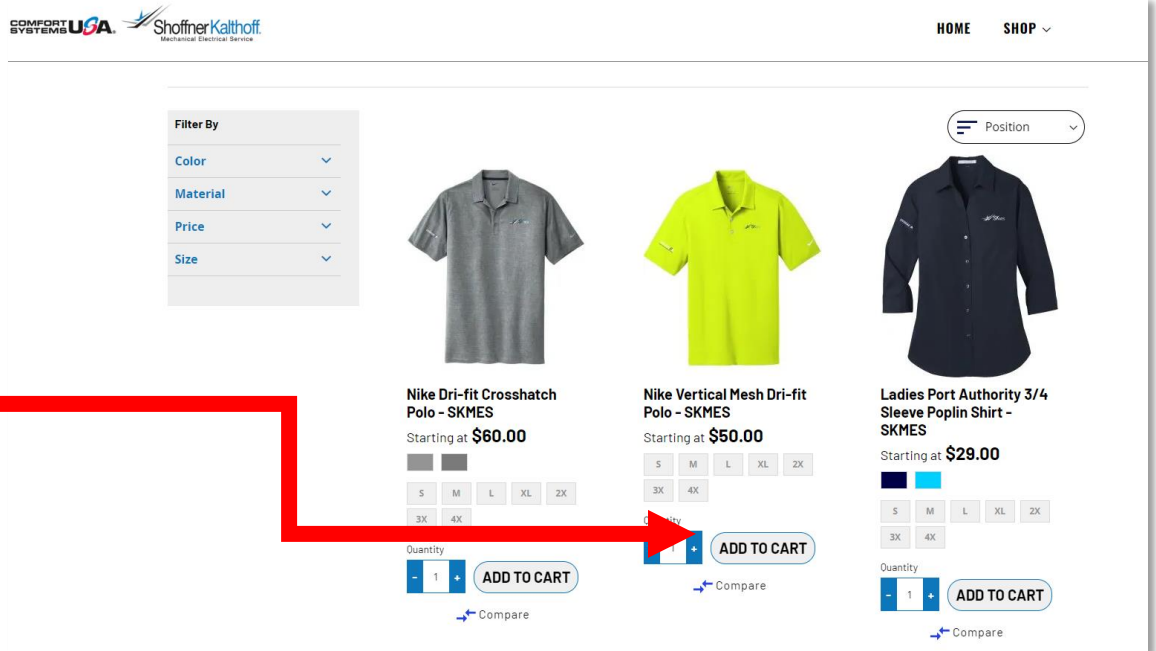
COMFORT SYSTEMS USA. ShoffnerKalthoff Mechanical Electrical Service

HOME SHOP

Filter By

Color

Material

Price

Size

Position

Nike Dri-fit Crosshatch Polo - SKMES

Starting at $60.00

S M L XL 2X 3X 4X

Quantity

- 1 + ADD TO CART

Compare

Nike Vertical Mesh Dri-fit Polo - SKMES

Starting at $50.00

S M L XL 2X 3X 4X

Quantity

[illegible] 1 + ADD TO CART

Compare

Ladies Port Authority 3/4 Sleeve Poplin Shirt - SKMES

Starting at $29.00

S M L XL 2X 3X 4X

Quantity

- 1 + ADD TO CART

Compare